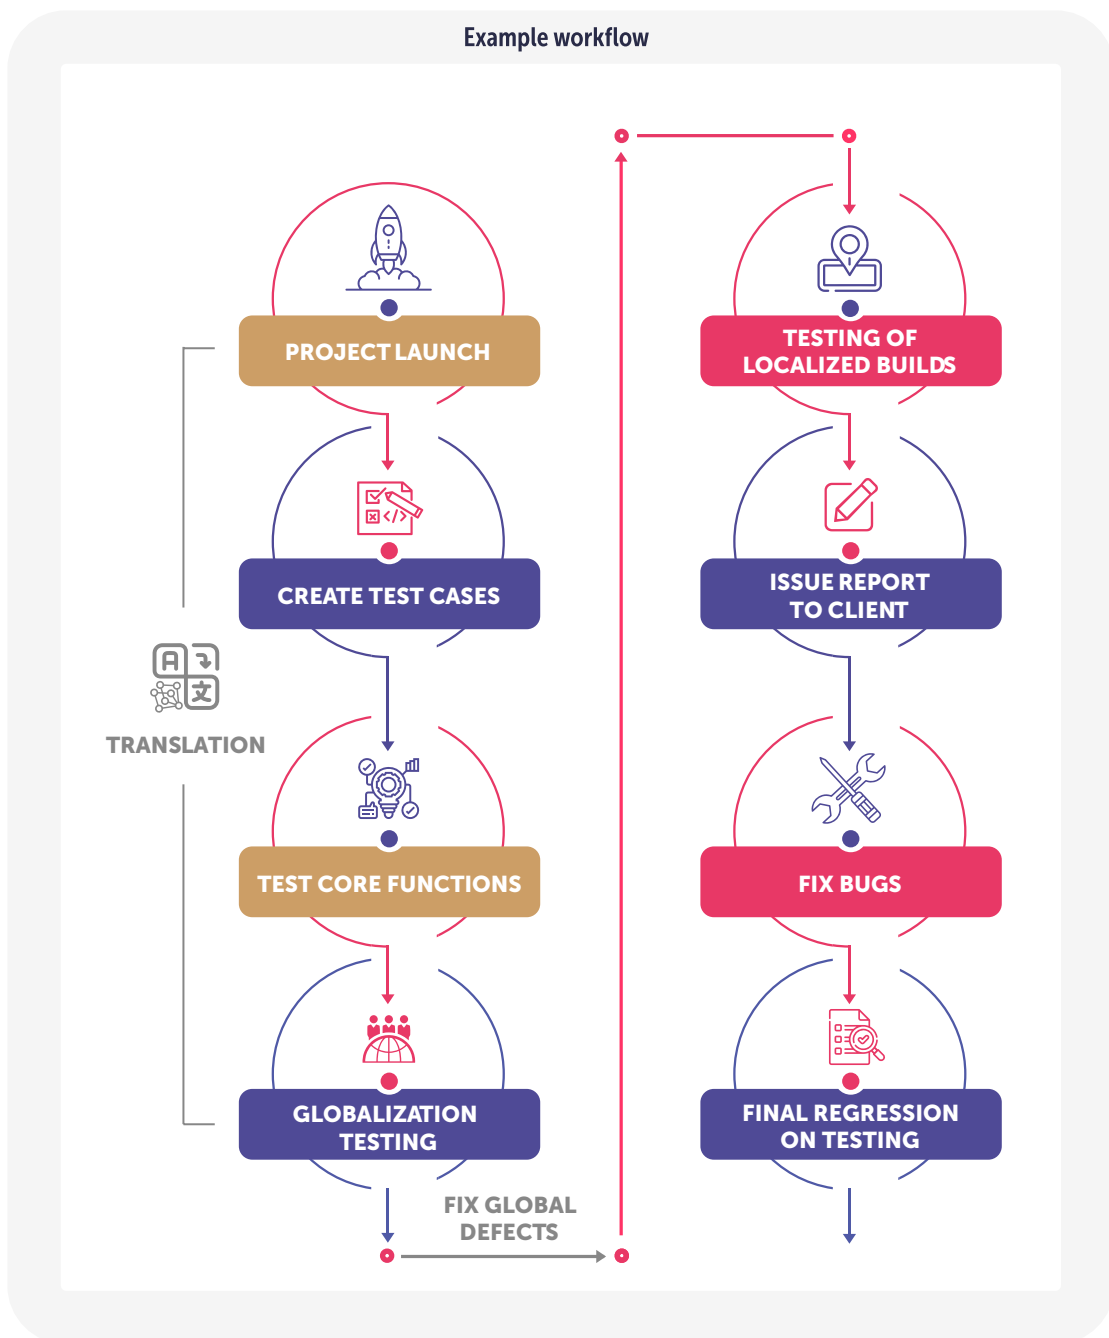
Example workflow

PROJECT LAUNCH

CREATE TEST CASES

TRANSLATION

TEST CORE FUNCTIONS

GLOBALIZATION TESTING

FIX GLOBAL DEFECTS

TESTING OF LOCALIZED BUILDS

ISSUE REPORT TO CLIENT

FIX BUGS

FINAL REGRESSION ON TESTING